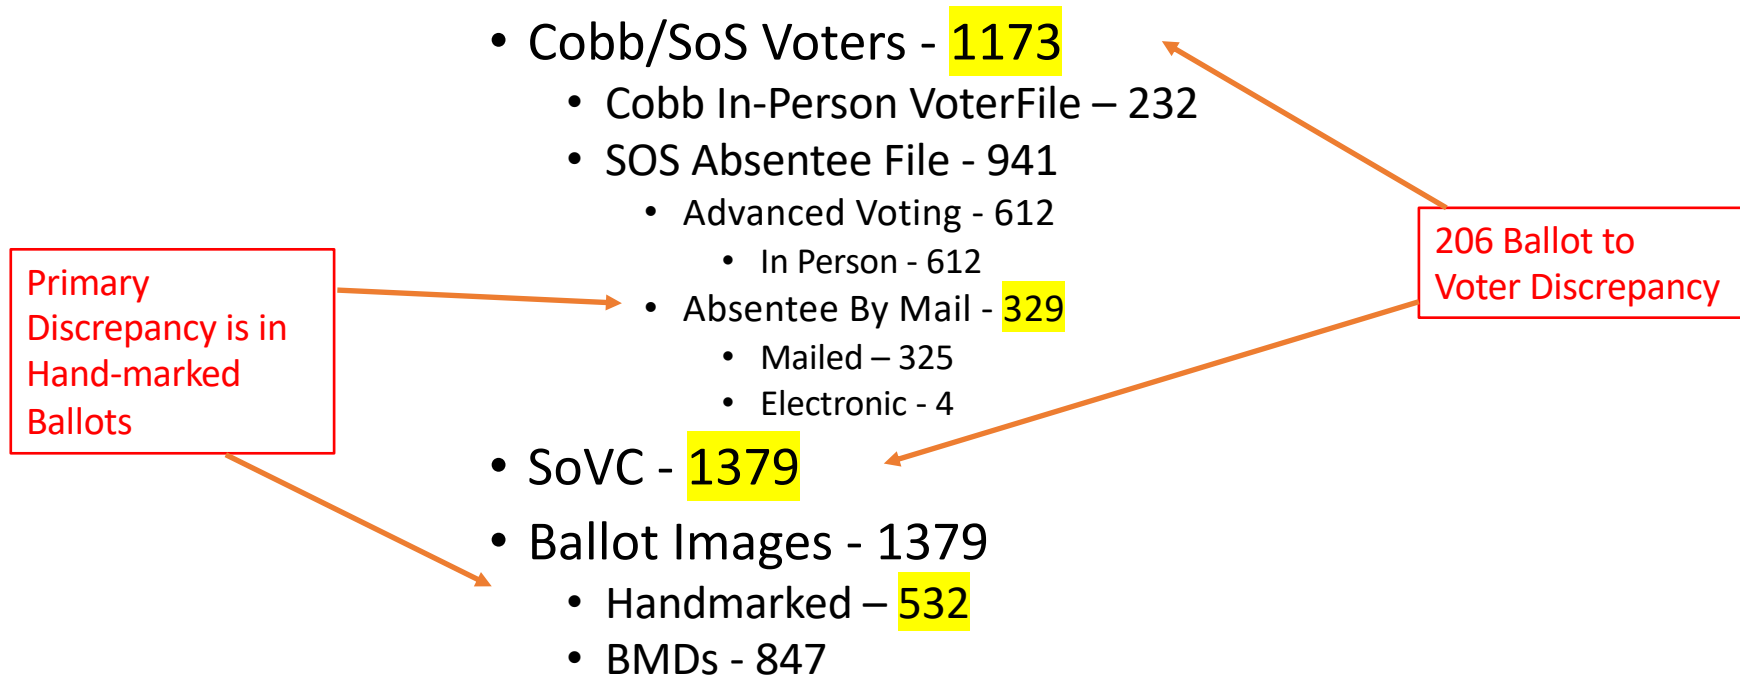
- Cobb/SoS Voters - 1173
  - Cobb In-Person VoterFile – 232
  - SOS Absentee File - 941
    - Advanced Voting - 612
      - In Person - 612
    - Absentee By Mail - 329
      - Mailed – 325
      - Electronic - 4
- SoVC - 1379
- Ballot Images - 1379
  - Handmarked – 532
  - BMDs - 847

Primary Discrepancy is in Hand-marked Ballots

206 Ballot to Voter Discrepancy